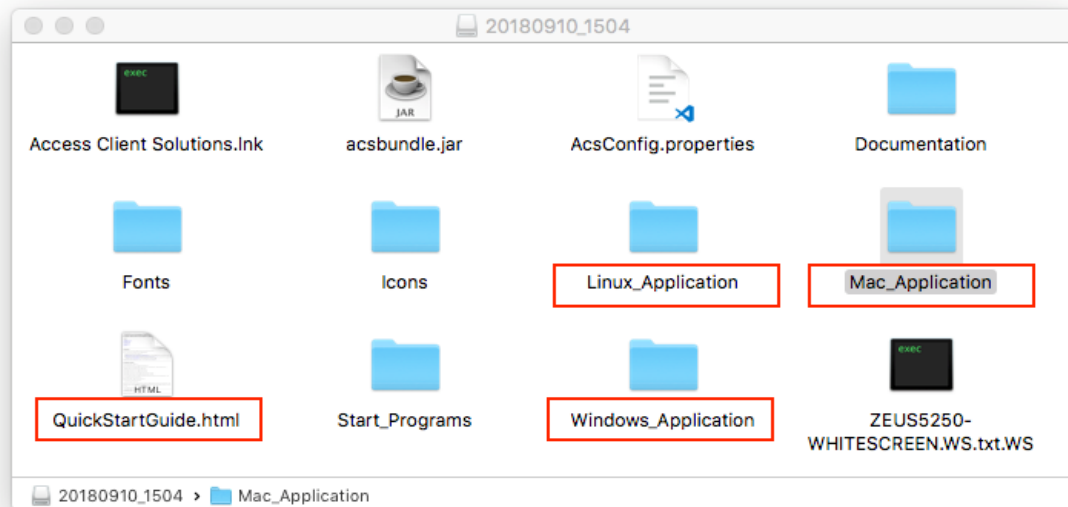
20180910_1504

exec
Access Client Solutions.lnk

JAR
acsbundle.jar

AcsConfig.properties

Documentation

Fonts

Icons

Linux_Application

Mac_Application

HTML
QuickStartGuide.html

Start_Programs

Windows_Application

exec
ZEUS5250-WHITESCREEN.WS.txt.WS

20180910_1504 › Mac_Application